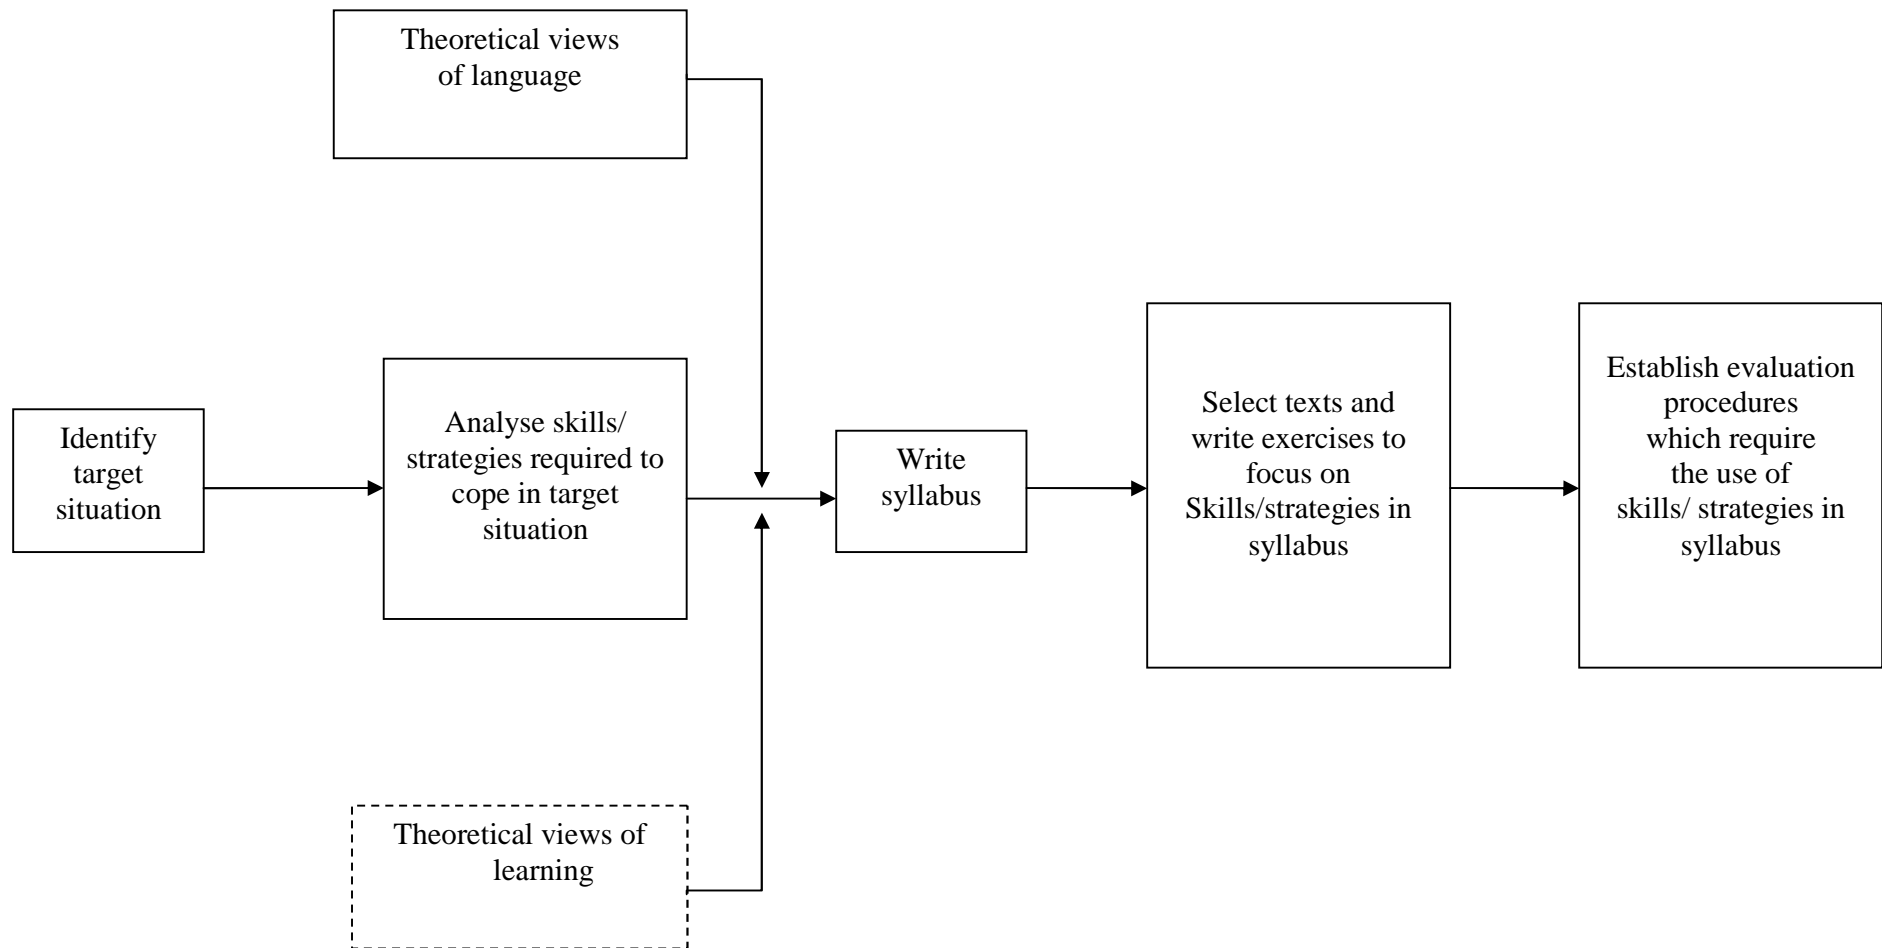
Theoretical views of language

Identify target situation

Analyse skills/ strategies required to cope in target situation

Write syllabus

Select texts and write exercises to focus on Skills/strategies in syllabus

Establish evaluation procedures which require the use of skills/ strategies in syllabus

Theoretical views of learning